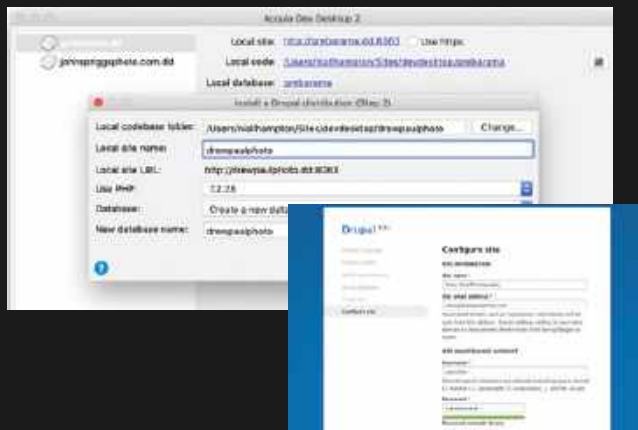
Acquia Dev Desktop 2

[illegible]

johnspriggphoto.com.dd

Local site: http://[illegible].dd:8083 Use https

Local code: /Users/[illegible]/Sites/devdesktop/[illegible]

Local database: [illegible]

Install a Drupal distribution (Step 2)

Local codebase folder: /Users/niallhampton/Sites/devdesktop/drewpaulphoto Change...

Local site name: drewpaulphoto

Local site URL: http://drewpaulphoto.dd:8083

Use PHP: 7.2.28

Database: Create a new data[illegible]

New database name: drewpaulphoto

?

Drupal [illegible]

Configure site

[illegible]